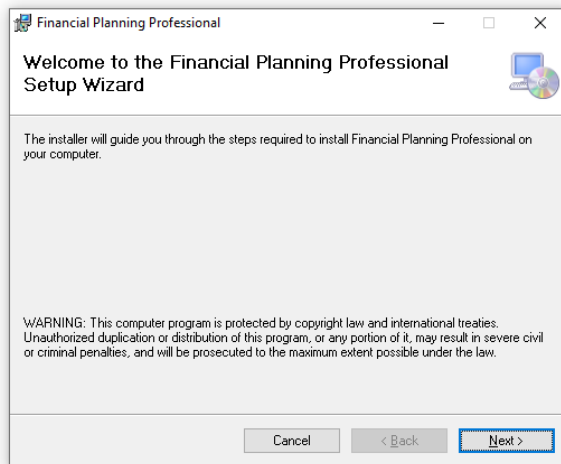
Financial Planning Professional

Welcome to the Financial Planning Professional Setup Wizard

The installer will guide you through the steps required to install Financial Planning Professional on your computer.

WARNING: This computer program is protected by copyright law and international treaties. Unauthorized duplication or distribution of this program, or any portion of it, may result in severe civil or criminal penalties, and will be prosecuted to the maximum extent possible under the law.

Cancel | < Back | Next >